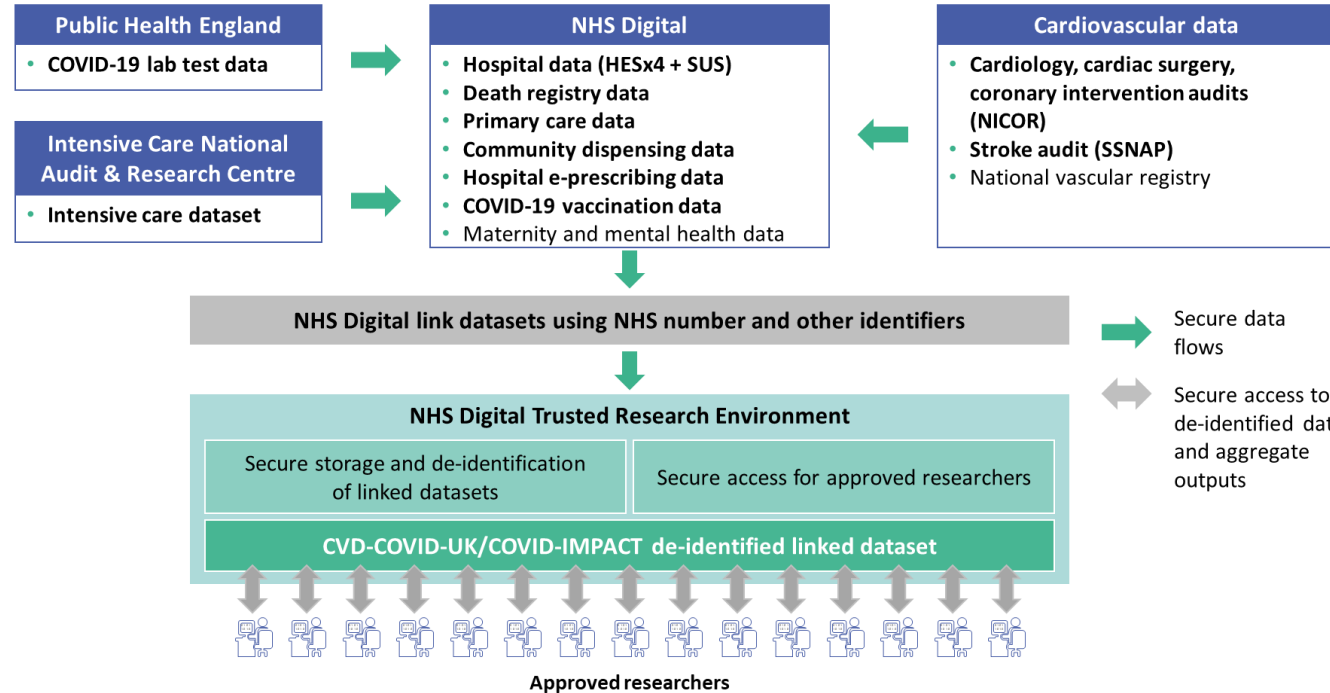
Public Health England
• COVID-19 lab test data

Intensive Care National Audit & Research Centre
• Intensive care dataset

NHS Digital
• Hospital data (HESx4 + SUS)
• Death registry data
• Primary care data
• Community dispensing data
• Hospital e-prescribing data
• COVID-19 vaccination data
• Maternity and mental health data

Cardiovascular data
• Cardiology, cardiac surgery, coronary intervention audits (NICOR)
• Stroke audit (SSNAP)
• National vascular registry

NHS Digital link datasets using NHS number and other identifiers

NHS Digital Trusted Research Environment

Secure storage and de-identification of linked datasets

Secure access for approved researchers

CVD-COVID-UK/COVID-IMPACT de-identified linked dataset

Approved researchers

Secure data flows

Secure access to de-identified dat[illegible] and aggregate outputs